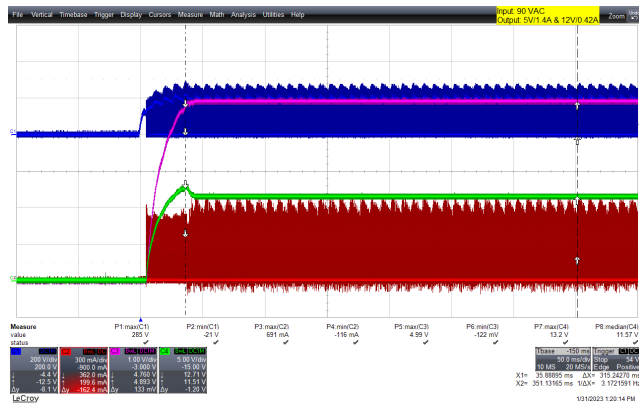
File Vertical Timebase Trigger Display Cursors Measure Math Analysis Utilities Help

Input: 90 VAC
Output: 5V/1.4A & 12V/0.42A

| Measure | P1:max(C1) | P2:min(C1) | P3:max(C2) | P4:min(C2) | P5:max(C3) | P6:min(C3) | P7:max(C4) | P8:median(C4) |
|---|---|---|---|---|---|---|---|---|
| value | 285 V | -21 V | 691 mA | -116 mA | 4.99 V | -122 mV | 13.2 V | 11.57 V |
| status | ✓ | ✓ | ✓ | ✓ | ✓ | ✓ | ✓ | ✓ |

| C1 | C2 | C3 | C4 |
|---|---|---|---|
| 200 V/div | 300 mA/div | 1.00 V/div | 5.00 V/div |
| 200.0 V | -900.0 mA | -3.000 V | -15.00 V |
| -4.4 V | 362.0 mA | 4.760 V | 12.71 V |
| -12.5 V | 199.6 mA | 4.893 V | 11.51 V |
| Δy -8.1 V | Δy -162.4 mA | Δy 133 mV | Δy -1.20 V |

Tbase -150 ms Trigger
50.0 ms/div Stop 54 V
10 MS 20 MS/s Edge Positive

X1= 35.88895 ms ΔX= 315.24270 ms
X2= 351.13165 ms 1/ΔX= 3.1721591 Hz

LeCroy
1/31/2023 1:20:14 PM